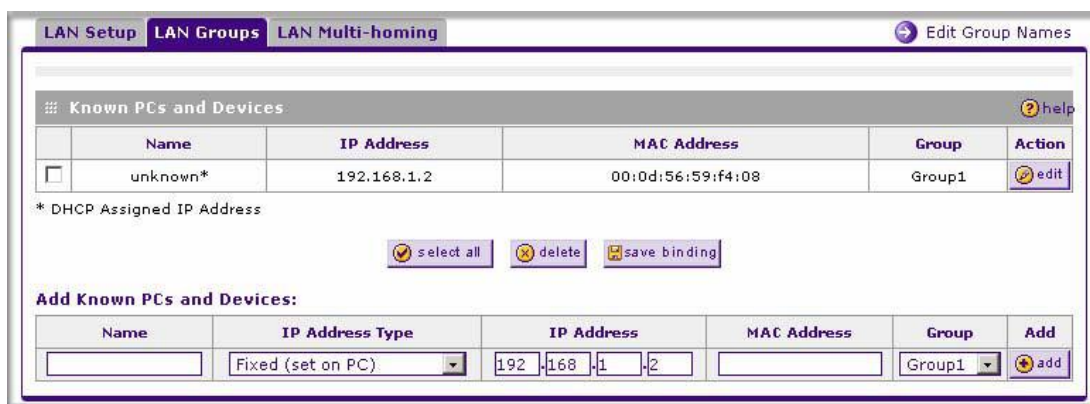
LAN Setup | LAN Groups | LAN Multi-homing

Edit Group Names

Known PCs and Devices

help

| | Name | IP Address | MAC Address | Group | Action |
|---|---|---|---|---|---|
| ☐ | unknown* | 192.168.1.2 | 00:0d:56:59:f4:08 | Group1 | edit |

* DHCP Assigned IP Address

select all | delete | save binding

Add Known PCs and Devices:

| Name | IP Address Type | IP Address | MAC Address | Group | Add |
|---|---|---|---|---|---|
| | Fixed (set on PC) | 192 . 168 . 1 . 2 | | Group1 | add |